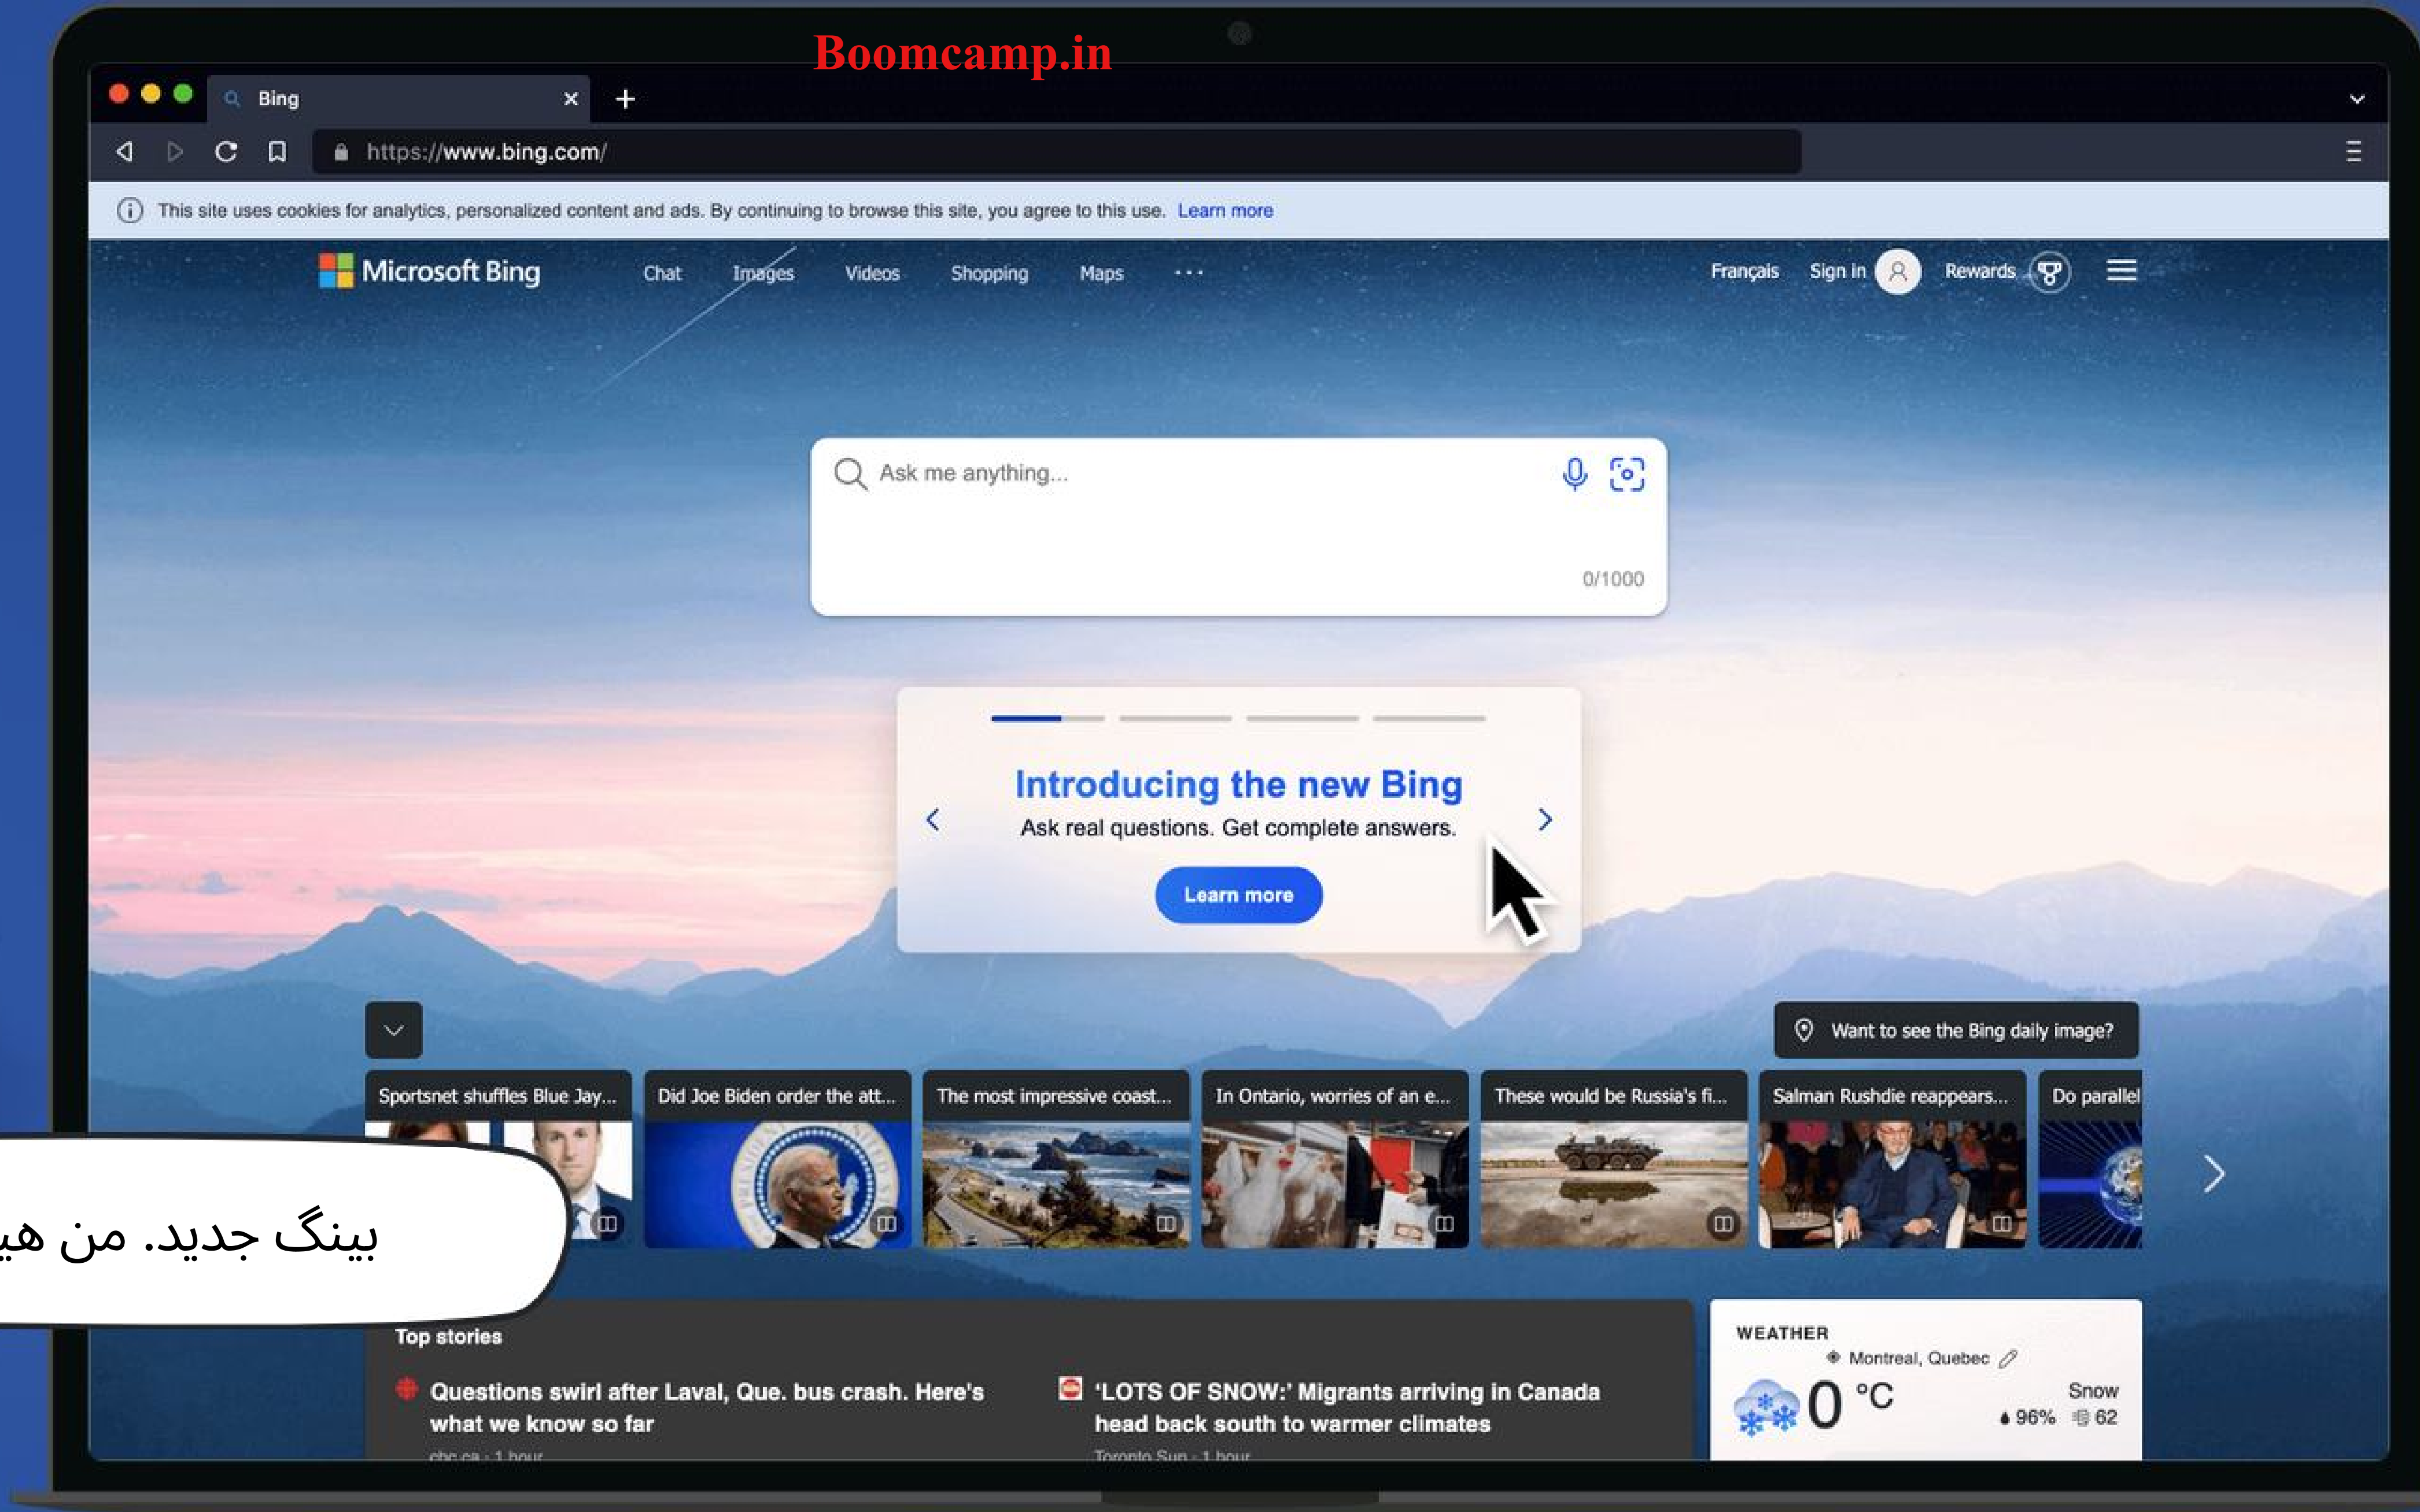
Boomcamp.in

Bing

https://www.bing.com/

This site uses cookies for analytics, personalized content and ads. By continuing to browse this site, you agree to this use. Learn more

Microsoft Bing Chat Images Videos Shopping Maps ··· Français Sign in Rewards

Ask me anything...

0/1000

Introducing the new Bing

Ask real questions. Get complete answers.

Learn more

Want to see the Bing daily image?

Sportsnet shuffles Blue Jay...

Did Joe Biden order the att...

The most impressive coast...

In Ontario, worries of an e...

These would be Russia's fi...

Salman Rushdie reappears...

Do parallel

بینگ جدید. من هی

Top stories

Questions swirl after Laval, Que. bus crash. Here's what we know so far

cbc.ca · 1 hour

'LOTS OF SNOW:' Migrants arriving in Canada head back south to warmer climates

Toronto Sun · 1 hour

WEATHER

Montreal, Quebec

0 °C

Snow

96% 62